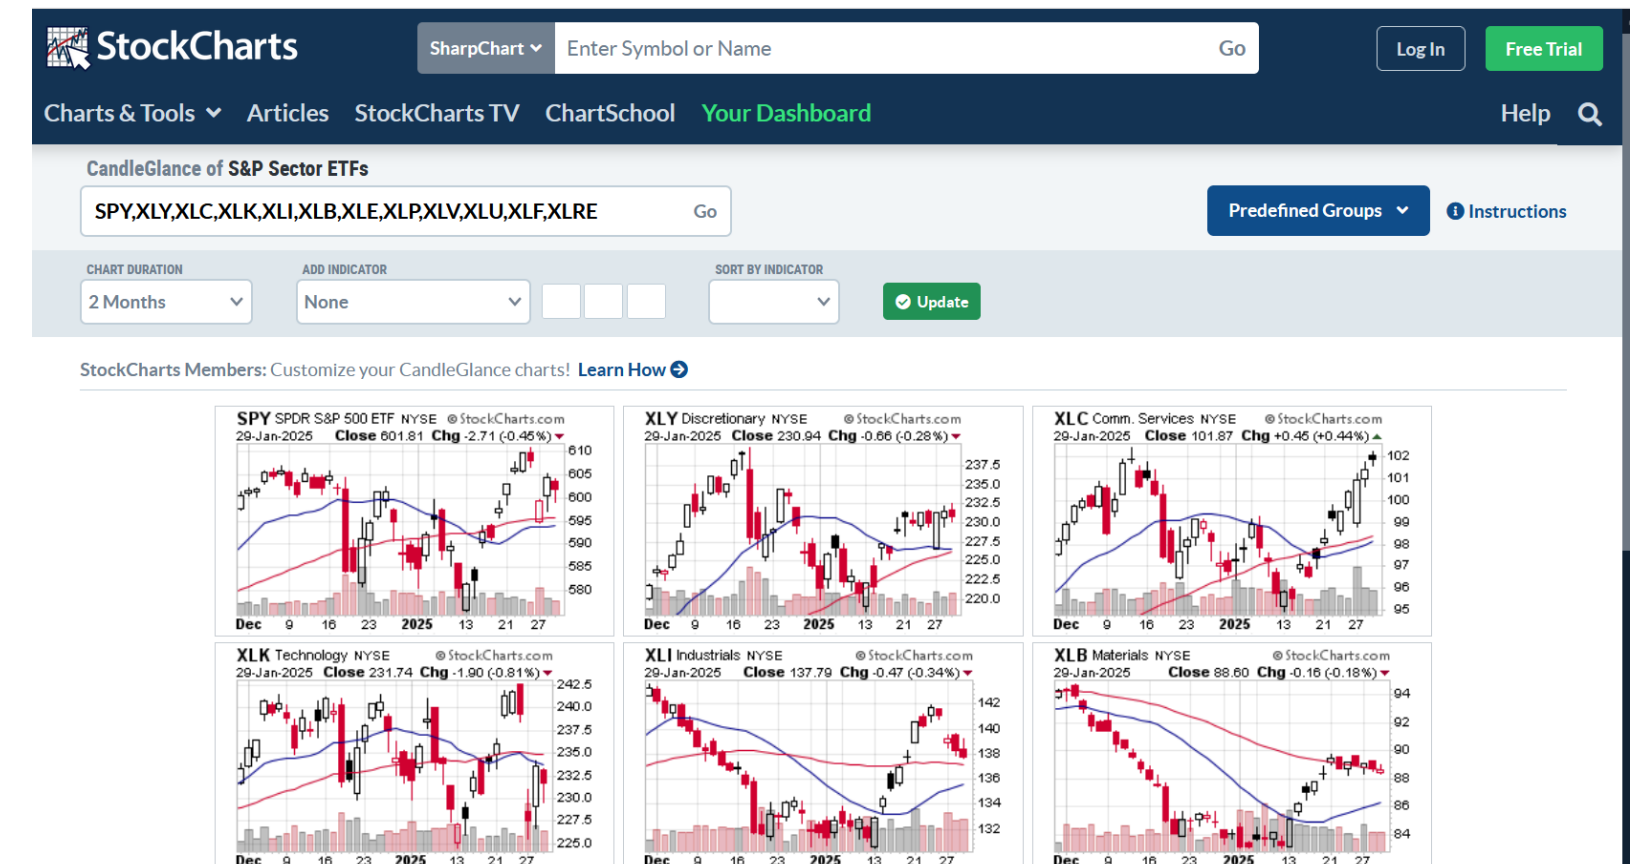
StockCharts

SharpChart Enter Symbol or Name Go

Log In Free Trial

Charts & Tools Articles StockCharts TV ChartSchool Your Dashboard Help

CandleGlance of S&P Sector ETFs

SPY,XLY,XLC,XLK,XLI,XLB,XLE,XLP,XLV,XLU,XLF,XLRE Go

Predefined Groups Instructions

CHART DURATION
2 Months

ADD INDICATOR
None

SORT BY INDICATOR

Update

StockCharts Members: Customize your CandleGlance charts! Learn How

SPY SPDR S&P 500 ETF NYSE ©StockCharts.com
29-Jan-2025 Close 601.81 Chg -2.71 (-0.45%)
610 605 600 595 590 585 580
Dec 9 16 23 2025 13 21 27

XLY Discretionary NYSE ©StockCharts.com
29-Jan-2025 Close 230.94 Chg -0.66 (-0.28%)
237.5 235.0 232.5 230.0 227.5 225.0 222.5 220.0
Dec 9 16 23 2025 13 21 27

XLC Comm. Services NYSE ©StockCharts.com
29-Jan-2025 Close 101.87 Chg +0.45 (+0.44%)
102 101 100 99 98 97 96 95
Dec 9 16 23 2025 13 21 27

XLK Technology NYSE ©StockCharts.com
29-Jan-2025 Close 231.74 Chg -1.90 (-0.81%)
242.5 240.0 237.5 235.0 232.5 230.0 227.5 225.0
Dec 9 16 23 2025 13 21 27

XLI Industrials NYSE ©StockCharts.com
29-Jan-2025 Close 137.79 Chg -0.47 (-0.34%)
142 140 138 136 134 132
Dec 9 16 23 2025 13 21 27

XLB Materials NYSE ©StockCharts.com
29-Jan-2025 Close 88.60 Chg -0.16 (-0.18%)
94 92 90 88 86 84
Dec 9 16 23 2025 13 21 27